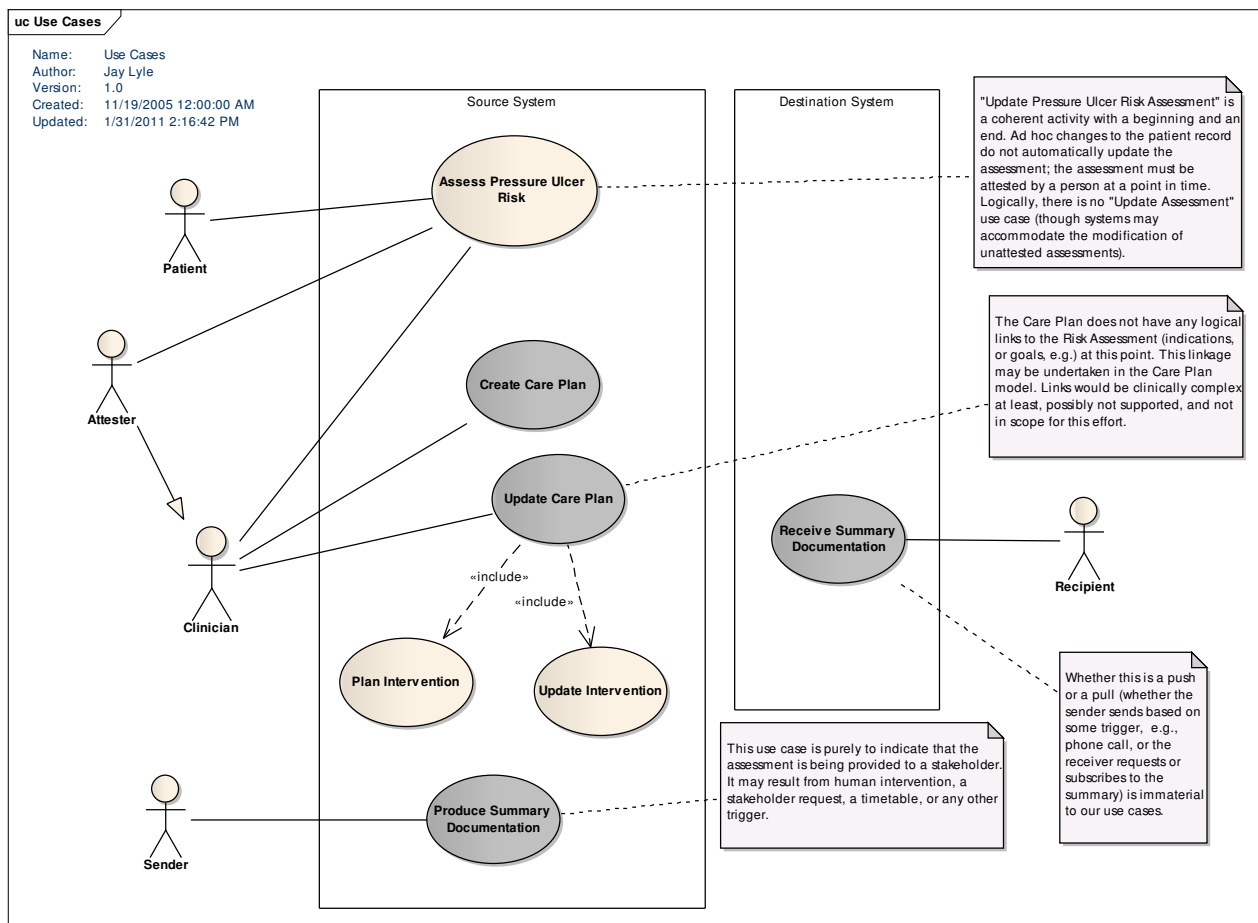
uc Use Cases

Name: Use Cases
Author: Jay Lyle
Version: 1.0
Created: 11/19/2005 12:00:00 AM
Updated: 1/31/2011 2:16:42 PM

Source System

Destination System

"Update Pressure Ulcer Risk Assessment" is a coherent activity with a beginning and an end. Ad hoc changes to the patient record do not automatically update the assessment; the assessment must be attested by a person at a point in time. Logically, there is no "Update Assessment" use case (though systems may accommodate the modification of unattested assessments).

Assess Pressure Ulcer Risk

Patient

The Care Plan does not have any logical links to the Risk Assessment (indications, or goals, e.g.) at this point. This linkage may be undertaken in the Care Plan model. Links would be clinically complex at least, possibly not supported, and not in scope for this effort.

Attester

Create Care Plan

Update Care Plan

Receive Summary Documentation

Recipient

Clinician

«include»

«include»

Plan Intervention

Update Intervention

Whether this is a push or a pull (whether the sender sends based on some trigger, e.g., phone call, or the receiver requests or subscribes to the summary) is immaterial to our use cases.

This use case is purely to indicate that the assessment is being provided to a stakeholder. It may result from human intervention, a stakeholder request, a timetable, or any other trigger.

Produce Summary Documentation

Sender